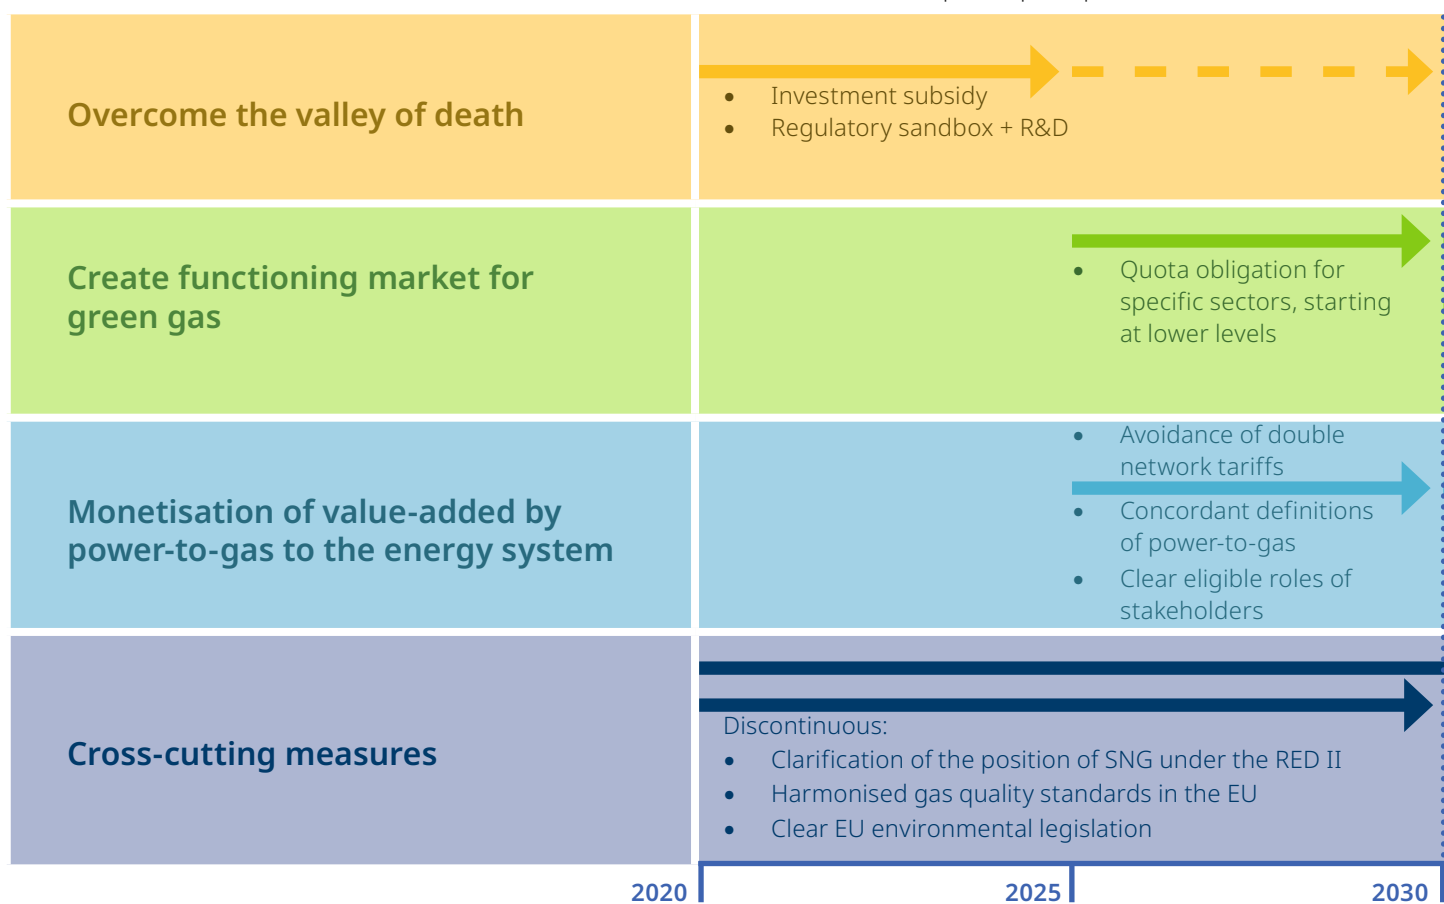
Overcome the valley of death

- Investment subsidy
- Regulatory sandbox + R&D

Create functioning market for green gas

- Quota obligation for specific sectors, starting at lower levels

Monetisation of value-added by power-to-gas to the energy system

- Avoidance of double network tariffs
- Concordant definitions of power-to-gas
- Clear eligible roles of stakeholders

Cross-cutting measures

Discontinuous:
- Clarification of the position of SNG under the RED II
- Harmonised gas quality standards in the EU
- Clear EU environmental legislation

2020 2025 2030